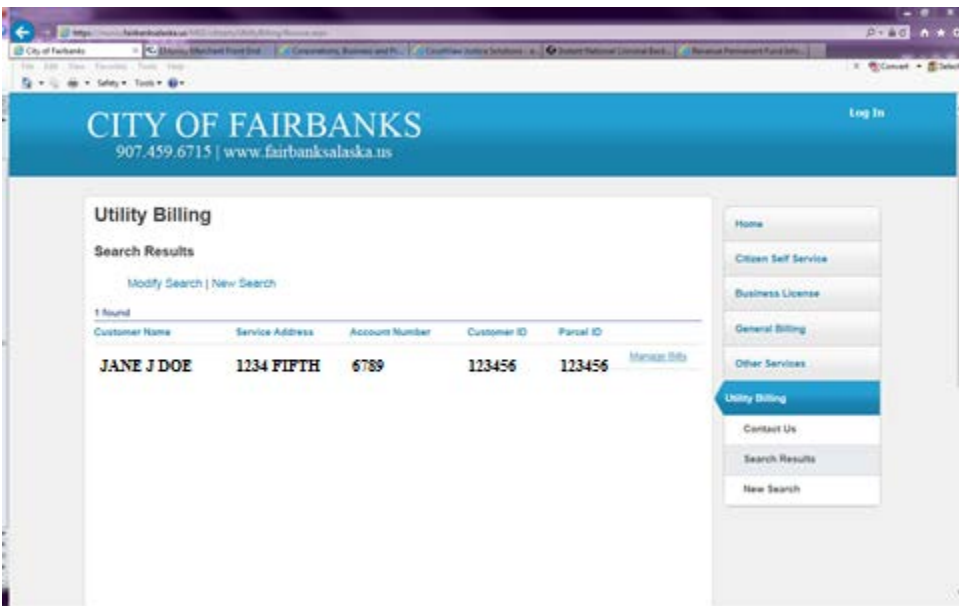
City of Fairbanks

Safety ▾ Tools ▾

Convert ▾ Select

CITY OF FAIRBANKS
907.459.6715 | www.fairbanksalaska.us

Log In

Utility Billing

Search Results

Modify Search | New Search

1 found

| Customer Name | Service Address | Account Number | Customer ID | Parcel ID | |
|---|---|---|---|---|---|
| JANE J DOE | 1234 FIFTH | 6789 | 123456 | 123456 | Manage Bills |

Home

Citizen Self Service

Business License

General Billing

Other Services

Utility Billing

Contact Us

Search Results

New Search